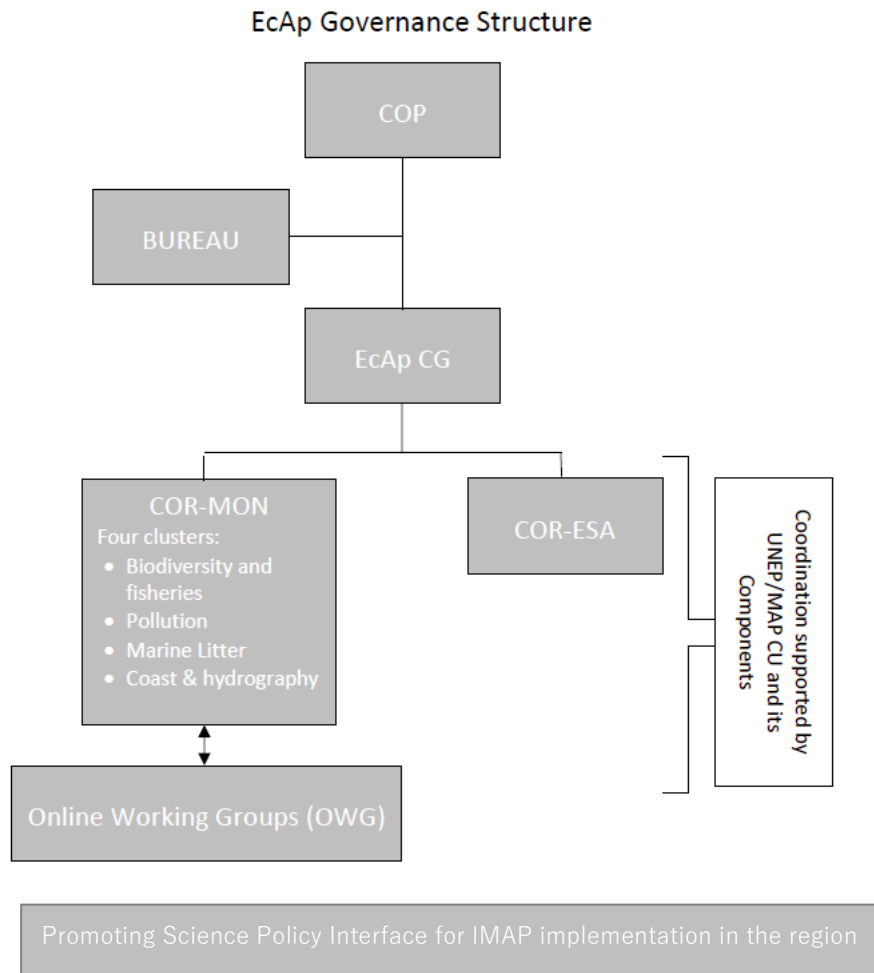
EcAp Governance Structure

COP

BUREAU

EcAp CG

COR-MON
Four clusters:
- Biodiversity and fisheries
- Pollution
- Marine Litter
- Coast & hydrography

COR-ESA

Coordination supported by UNEP/MAP CU and its Components

Online Working Groups (OWG)

Promoting Science Policy Interface for IMAP implementation in the region